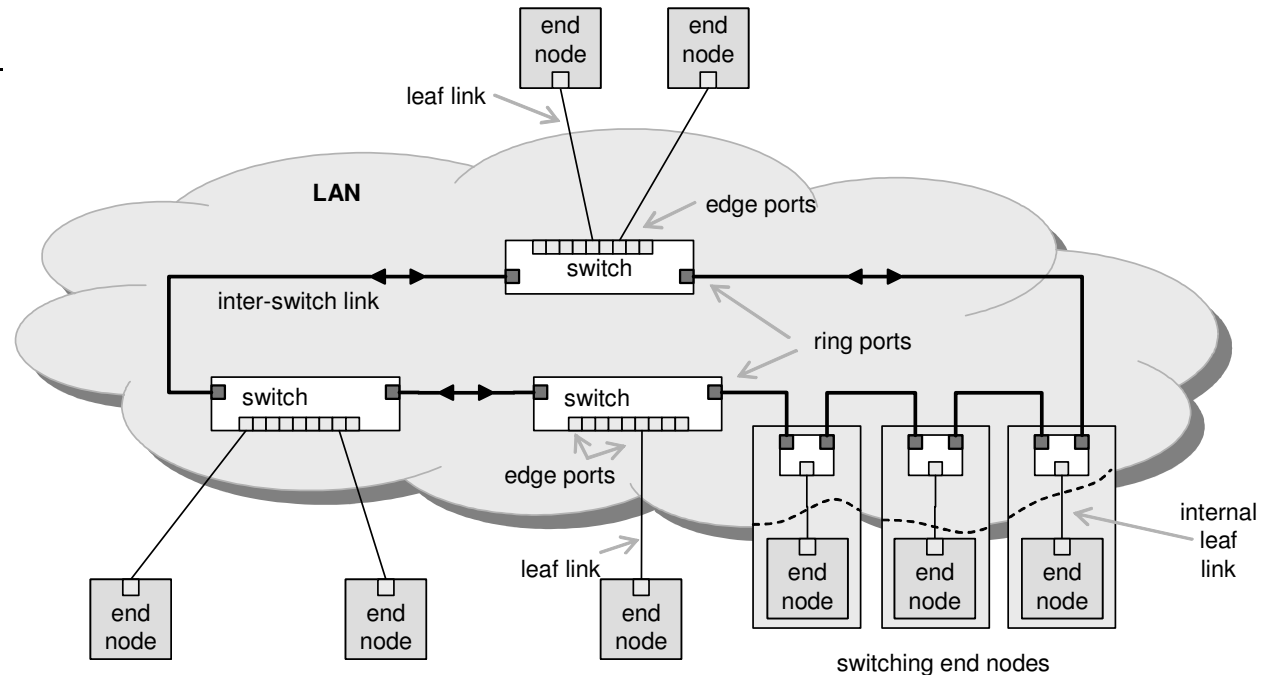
end node

end node

leaf link

LAN

edge ports

switch

inter-switch link

ring ports

switch

switch

edge ports

internal leaf link

leaf link

end node

end node

end node

end node

end node

end node

switching end nodes